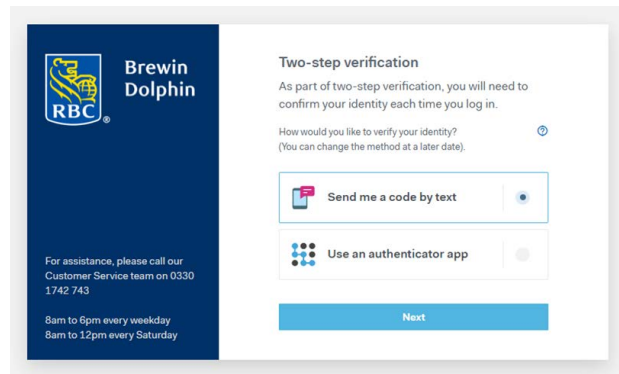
RBC®

Brewin Dolphin

For assistance, please call our Customer Service team on 0330 1742 743

8am to 6pm every weekday
8am to 12pm every Saturday

Two-step verification

As part of two-step verification, you will need to confirm your identity each time you log in.

How would you like to verify your identity?
(You can change the method at a later date).

?

Send me a code by text

Use an authenticator app

Next